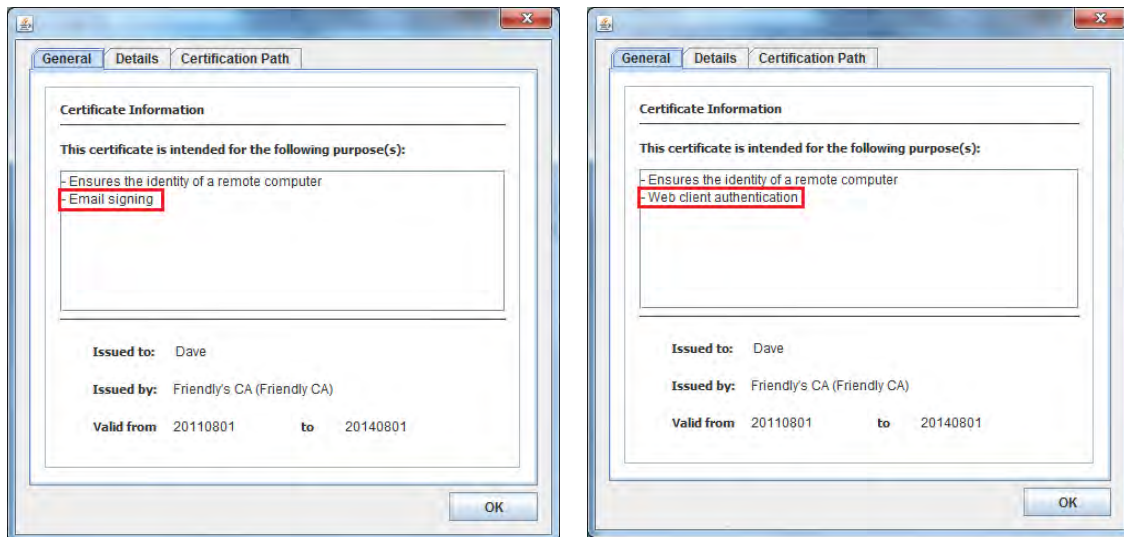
General | Details | Certification Path

Certificate Information

This certificate is intended for the following purpose(s):

- Ensures the identity of a remote computer
- Email signing

Issued to: Dave

Issued by: Friendly's CA (Friendly CA)

Valid from 20110801 to 20140801

OK

General | Details | Certification Path

Certificate Information

This certificate is intended for the following purpose(s):

- Ensures the identity of a remote computer
- Web client authentication

Issued to: Dave

Issued by: Friendly's CA (Friendly CA)

Valid from 20110801 to 20140801

OK